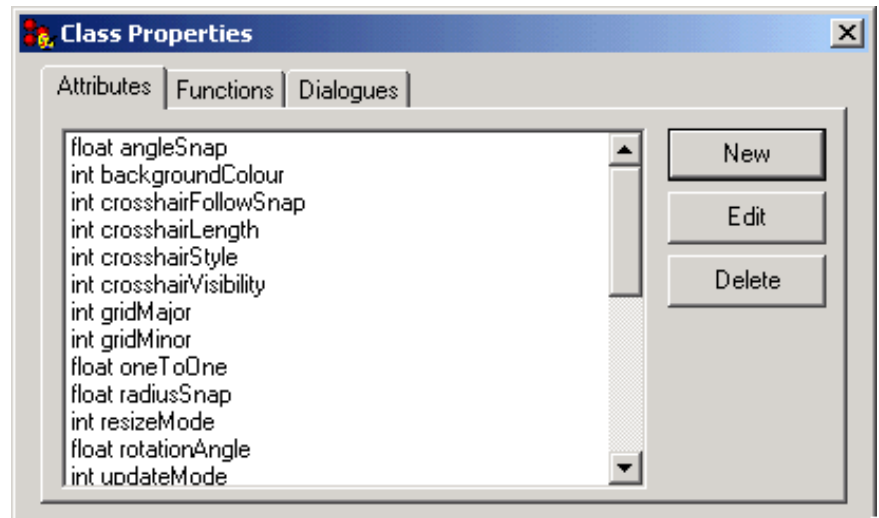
Class Properties

Attributes | Functions | Dialogues

float angleSnap
int backgroundColour
int crosshairFollowSnap
int crosshairLength
int crosshairStyle
int crosshairVisibility
int gridMajor
int gridMinor
float oneToOne
float radiusSnap
int resizeMode
float rotationAngle
int updateMode

New
Edit
Delete